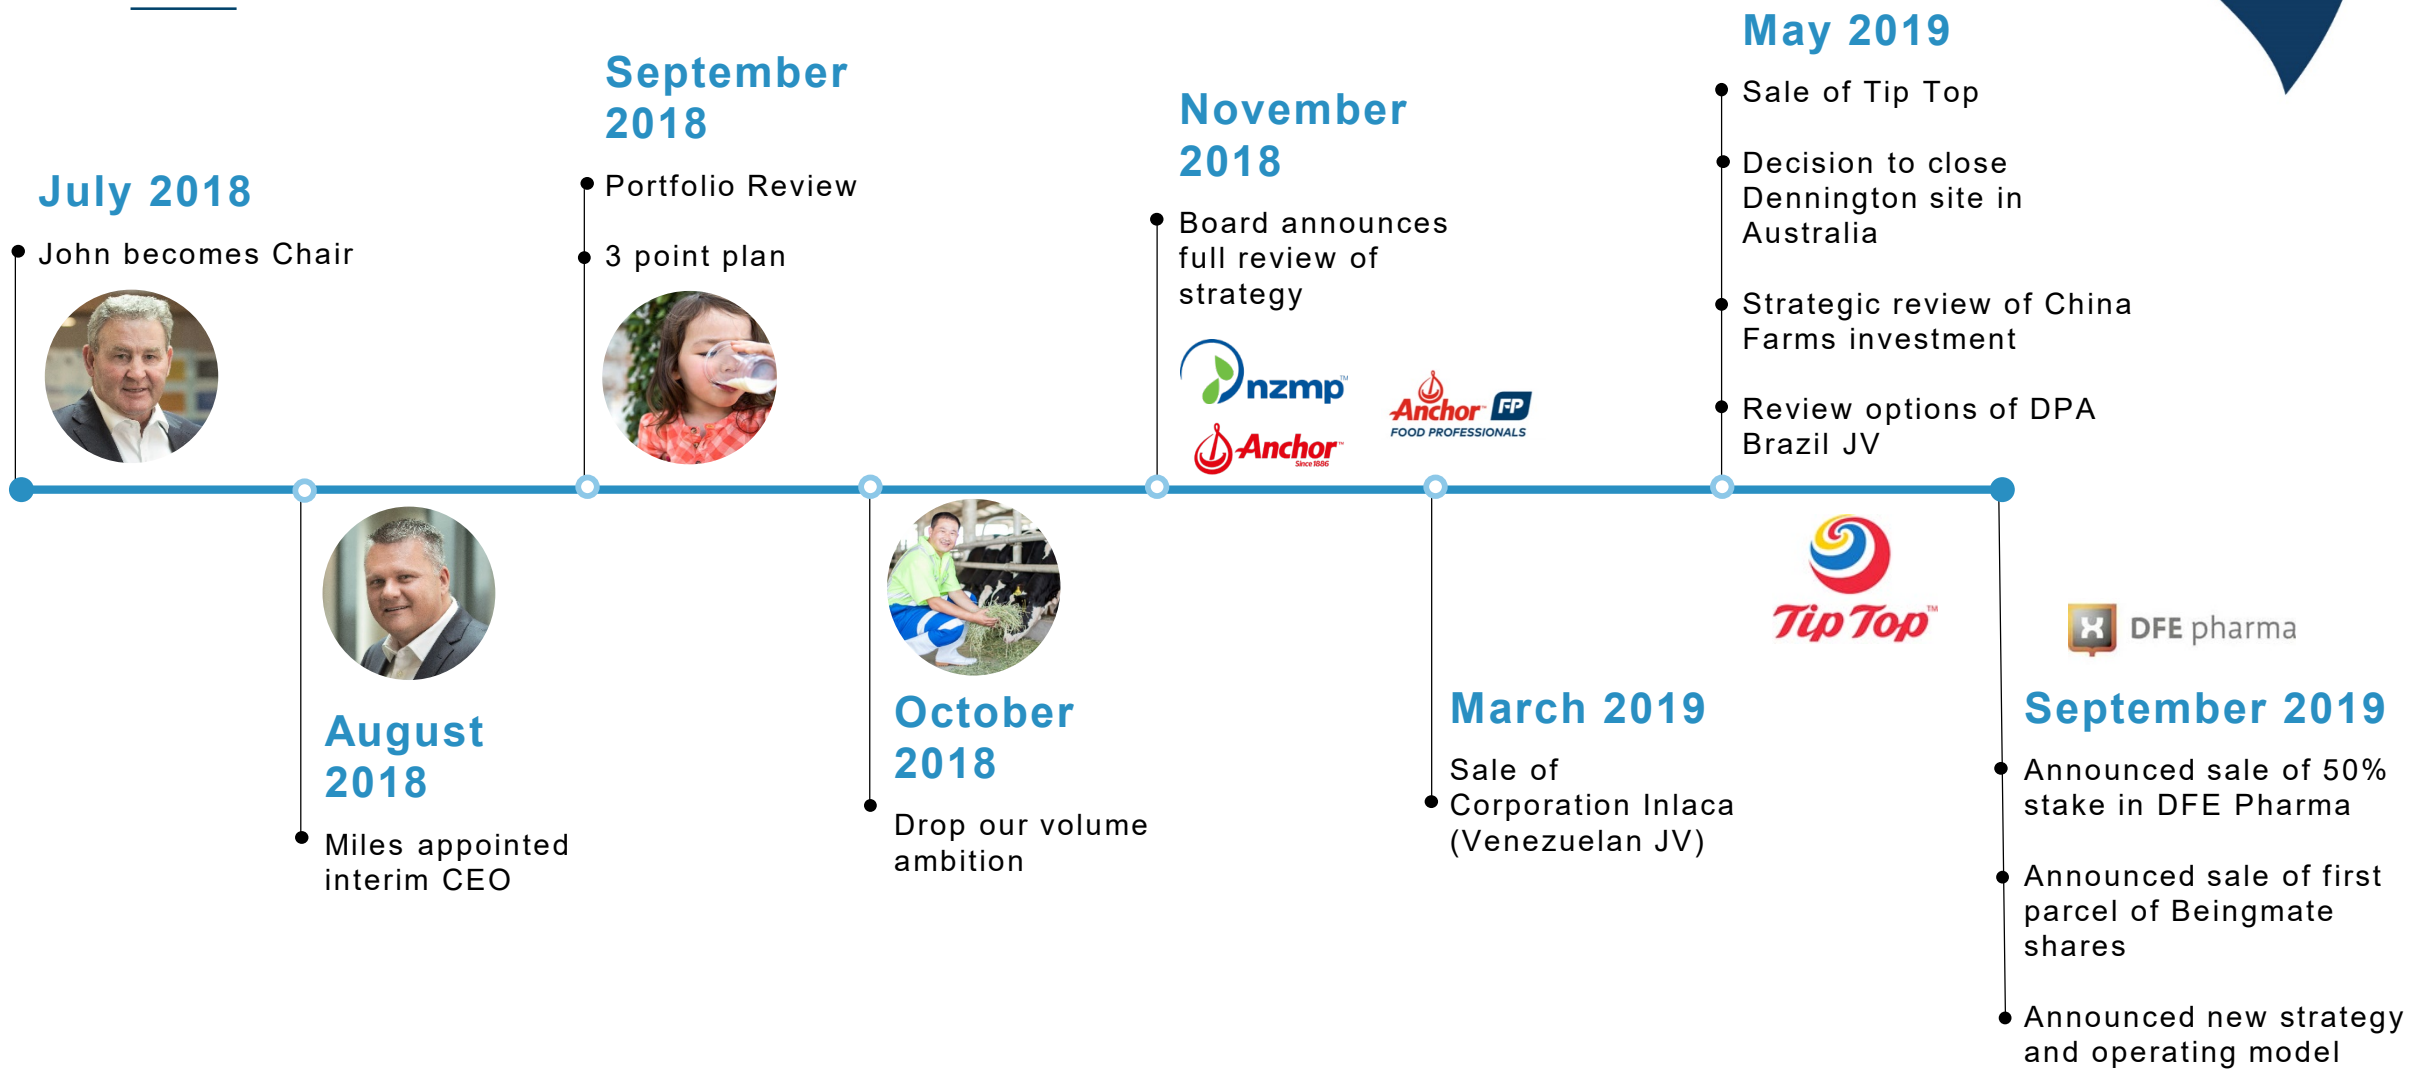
July 2018

John becomes Chair

August 2018

Miles appointed interim CEO

September 2018

Portfolio Review

3 point plan

October 2018

Drop our volume ambition

November 2018

Board announces full review of strategy

nzmp

Anchor

Anchor FP FOOD PROFESSIONALS

March 2019

Sale of Corporation Inlaca (Venezuelan JV)

May 2019

Sale of Tip Top

Decision to close Dennington site in Australia

Strategic review of China Farms investment

Review options of DPA Brazil JV

Tip Top

DFE pharma

September 2019

Announced sale of 50% stake in DFE Pharma

Announced sale of first parcel of Beingmate shares

Announced new strategy and operating model